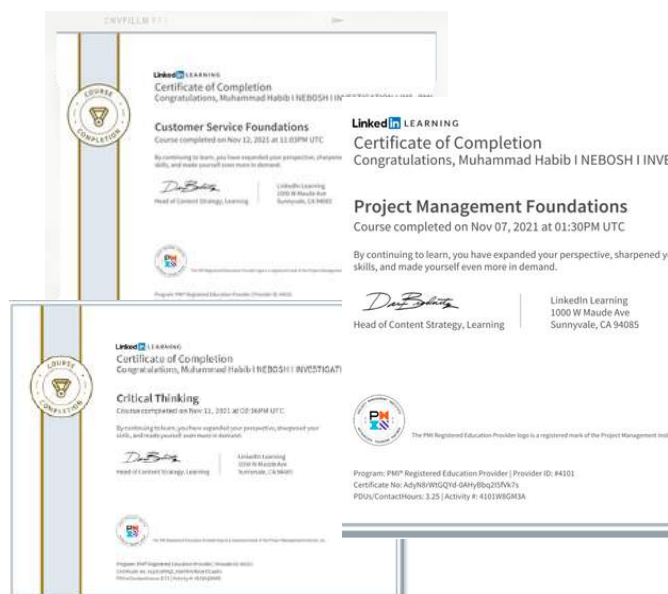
Linked in LEARNING
Certificate of Completion
Congratulations, Muhammad Habib I NEBOSH I INVESTIGATION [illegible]

COURSE COMPLETION

Customer Service Foundations
Course completed on Nov 12, 2021 at 11:03PM UTC

By continuing to learn, you have expanded your perspective, sharpened your skills, and made yourself even more in demand.

Head of Content Strategy, Learning

LinkedIn Learning
1000 W Maude Ave
Sunnyvale, CA 94085

Program: PMI® Registered Education Provider | Provider ID: #4101

Linked in LEARNING
Certificate of Completion
Congratulations, Muhammad Habib I NEBOSH I INVE

Project Management Foundations
Course completed on Nov 07, 2021 at 01:30PM UTC

By continuing to learn, you have expanded your perspective, sharpened y skills, and made yourself even more in demand.

Head of Content Strategy, Learning

LinkedIn Learning
1000 W Maude Ave
Sunnyvale, CA 94085

The PMI Registered Education Provider logo is a registered mark of the Project Management Inst

Program: PMI® Registered Education Provider | Provider ID: #4101
Certificate No: AdyN8rWtGQYd-0AHyBbq2l5fVk7s
PDUs/ContactHours: 3.25 | Activity #: 4101W8GM3A

Linked in LEARNING
Certificate of Completion
Congratulations, Muhammad Habib I NEBOSH I INVESTIGATI

COURSE COMPLETION

Critical Thinking
Course completed on Nov 11, 2021 at 02:36PM UTC

By continuing to learn, you have expanded your perspective, sharpened your skills, and made yourself even more in demand.

Head of Content Strategy, Learning

LinkedIn Learning
1000 W Maude Ave
Sunnyvale, CA 94085

The PMI Registered Education Provider logo is a registered mark of the Project Management Institute, Inc.

Program: PMI® Registered Education Provider | Provider ID: #4101
Certificate No: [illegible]
PDUs/ContactHours: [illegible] | Activity #: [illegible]